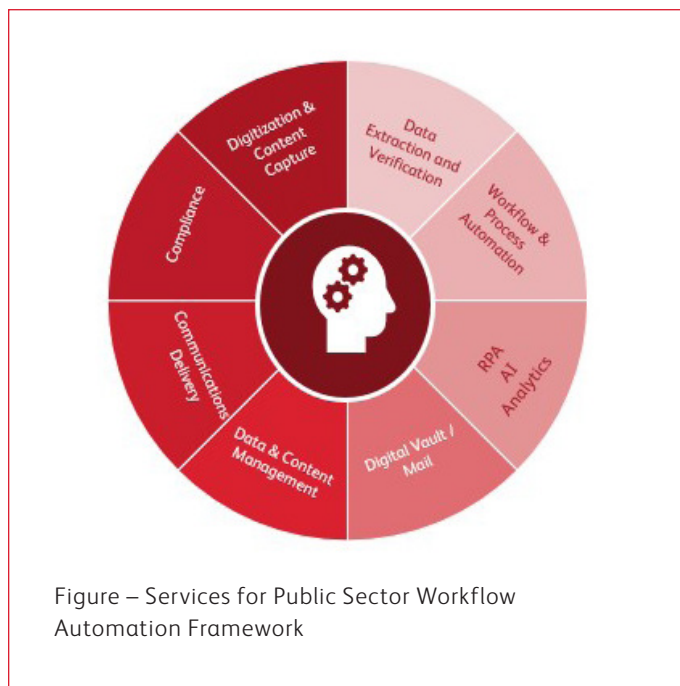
Digitization & Content Capture

Data Extraction and Verification

Workflow & Process Automation

RPA AI Analytics

Digital Vault / Mail

Data & Content Management

Communications Delivery

Compliance

Figure – Services for Public Sector Workflow Automation Framework